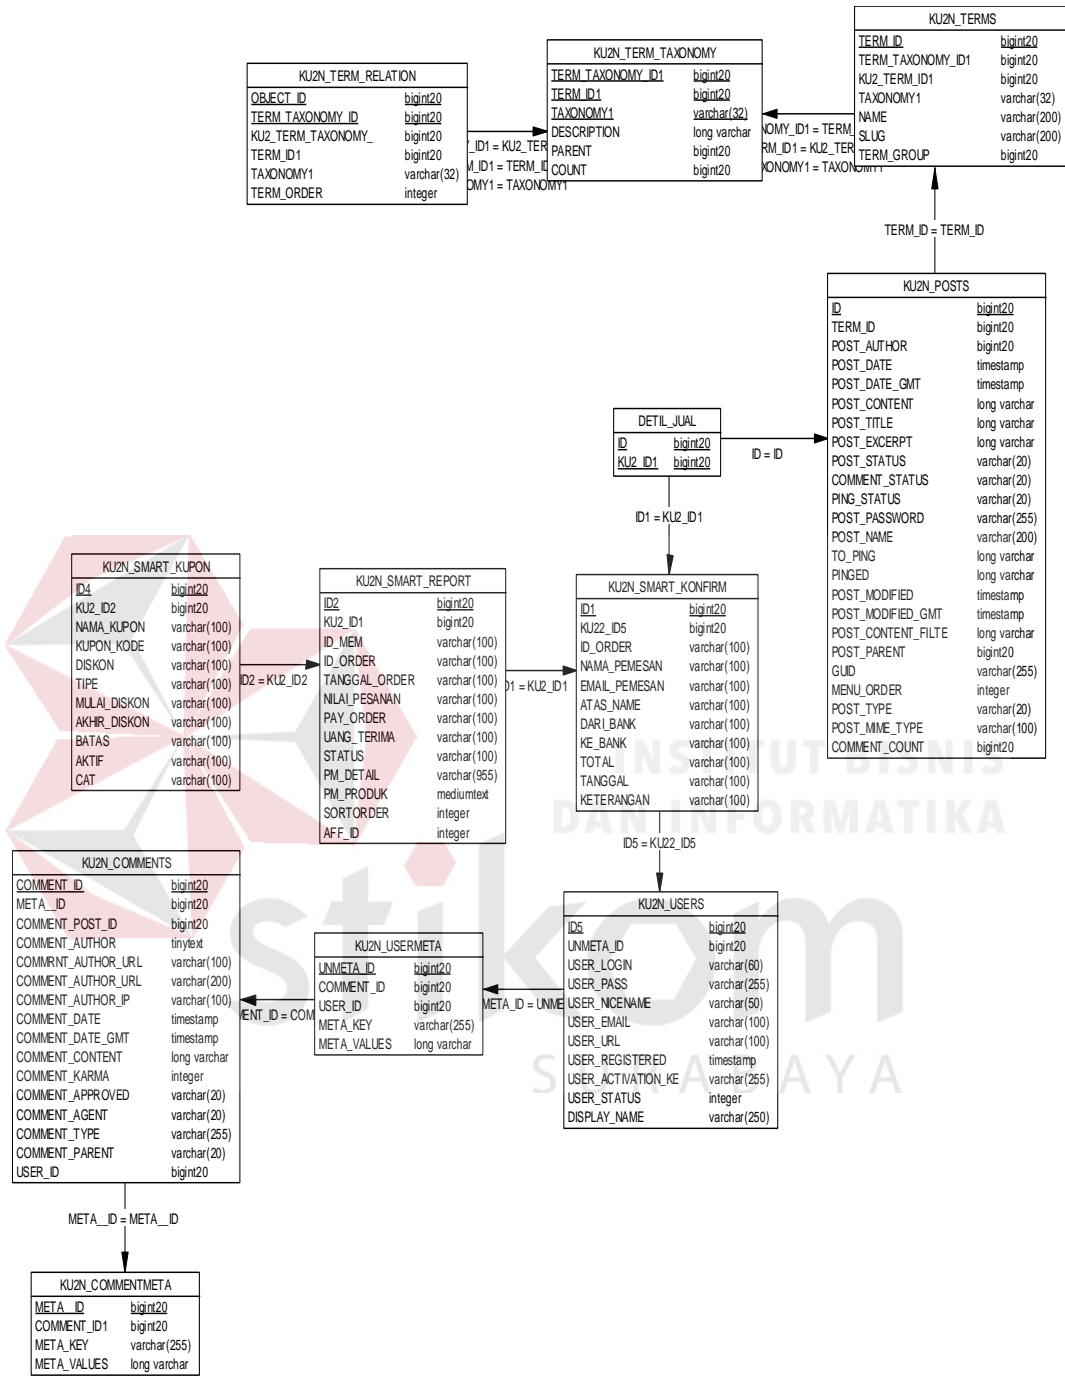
KU2N_TERM_RELATION

| | |
|---|---|
| OBJECT_ID | bigint20 |
| TERM_TAXONOMY_ID | bigint20 |
| KU2_TERM_TAXONOMY_ | bigint20 |
| TERM_ID1 | bigint20 |
| TAXONOMY1 | varchar(32) |
| TERM_ORDER | integer |

_ID1 = KU2_TER
_ID1 = TERM_ID
OMY1 = TAXONOMY1

KU2N_TERM_TAXONOMY

| | |
|---|---|
| TERM_TAXONOMY_ID1 | bigint20 |
| TERM_ID1 | bigint20 |
| TAXONOMY1 | varchar(32) |
| DESCRIPTION | long varchar |
| PARENT | bigint20 |
| COUNT | bigint20 |

OMY_ID1 = TERM_
RM_ID1 = KU2_TER
XONOMY1 = TAXONOMY1

KU2N_TERMS

| | |
|---|---|
| TERM_ID | bigint20 |
| TERM_TAXONOMY_ID1 | bigint20 |
| KU2_TERM_ID1 | bigint20 |
| TAXONOMY1 | varchar(32) |
| NAME | varchar(200) |
| SLUG | varchar(200) |
| TERM_GROUP | bigint20 |

TERM_ID = TERM_ID

KU2N_POSTS

| | |
|---|---|
| ID | bigint20 |
| TERM_ID | bigint20 |
| POST_AUTHOR | bigint20 |
| POST_DATE | timestamp |
| POST_DATE_GMT | timestamp |
| POST_CONTENT | long varchar |
| POST_TITLE | long varchar |
| POST_EXCERPT | long varchar |
| POST_STATUS | varchar(20) |
| COMMENT_STATUS | varchar(20) |
| PING_STATUS | varchar(20) |
| POST_PASSWORD | varchar(255) |
| POST_NAME | varchar(200) |
| TO_PING | long varchar |
| PINGED | long varchar |
| POST_MODIFIED | timestamp |
| POST_MODIFIED_GMT | timestamp |
| POST_CONTENT_FILTE | long varchar |
| POST_PARENT | bigint20 |
| GUID | varchar(255) |
| MENU_ORDER | integer |
| POST_TYPE | varchar(20) |
| POST_MIME_TYPE | varchar(100) |
| COMMENT_COUNT | bigint20 |

DETIL_JUAL

| | |
|---|---|
| ID | bigint20 |
| KU2_ID1 | bigint20 |

ID = ID

ID1 = KU2_ID1

KU2N_SMART_KUPON

| | |
|---|---|
| ID4 | bigint20 |
| KU2_ID2 | bigint20 |
| NAMA_KUPON | varchar(100) |
| KUPON_KODE | varchar(100) |
| DISKON | varchar(100) |
| TIPE | varchar(100) |
| MULAI_DISKON | varchar(100) |
| AKHIR_DISKON | varchar(100) |
| BATAS | varchar(100) |
| AKTIF | varchar(100) |
| CAT | varchar(100) |

ID2 = KU2_ID2

KU2N_SMART_REPORT

| | |
|---|---|
| ID2 | bigint20 |
| KU2_ID1 | bigint20 |
| ID_MEM | varchar(100) |
| ID_ORDER | varchar(100) |
| TANGGAL_ORDER | varchar(100) |
| NILAI_PESANAN | varchar(100) |
| PAY_ORDER | varchar(100) |
| UANG_TERIMA | varchar(100) |
| STATUS | varchar(100) |
| PM_DETAIL | varchar(955) |
| PM_PRODUK | mediumtext |
| SORTORDER | integer |
| AFF_ID | integer |

D1 = KU2_ID1

KU2N_SMART_KONFIRM

| | |
|---|---|
| ID1 | bigint20 |
| KU22_ID5 | bigint20 |
| ID_ORDER | varchar(100) |
| NAMA_PEMESAN | varchar(100) |
| EMAIL_PEMESAN | varchar(100) |
| ATAS_NAME | varchar(100) |
| DARI_BANK | varchar(100) |
| KE_BANK | varchar(100) |
| TOTAL | varchar(100) |
| TANGGAL | varchar(100) |
| KETERANGAN | varchar(100) |

ID5 = KU22_ID5

KU2N_COMMENTS

| | |
|---|---|
| COMMENT_ID | bigint20 |
| META__ID | bigint20 |
| COMMENT_POST_ID | bigint20 |
| COMMENT_AUTHOR | tinytext |
| COMMRNT_AUTHOR_URL | varchar(100) |
| COMMENT_AUTHOR_URL | varchar(200) |
| COMMENT_AUTHOR_IP | varchar(100) |
| COMMENT_DATE | timestamp |
| COMMENT_DATE_GMT | timestamp |
| COMMENT_CONTENT | long varchar |
| COMMENT_KARMA | integer |
| COMMENT_APPROVED | varchar(20) |
| COMMENT_AGENT | varchar(20) |
| COMMENT_TYPE | varchar(255) |
| COMMENT_PARENT | varchar(20) |
| USER_ID | bigint20 |

ENT_ID = COM

KU2N_USERMETA

| | |
|---|---|
| UNMETA_ID | bigint20 |
| COMMENT_ID | bigint20 |
| USER_ID | bigint20 |
| META_KEY | varchar(255) |
| META_VALUES | long varchar |

META_ID = UNME

KU2N_USERS

| | |
|---|---|
| ID5 | bigint20 |
| UNMETA_ID | bigint20 |
| USER_LOGIN | varchar(60) |
| USER_PASS | varchar(255) |
| USER_NICENAME | varchar(50) |
| USER_EMAIL | varchar(100) |
| USER_URL | varchar(100) |
| USER_REGISTERED | timestamp |
| USER_ACTIVATION_KE | varchar(255) |
| USER_STATUS | integer |
| DISPLAY_NAME | varchar(250) |

META__ID = META__ID

KU2N_COMMENTMETA

| | |
|---|---|
| META__ID | bigint20 |
| COMMENT_ID1 | bigint20 |
| META_KEY | varchar(255) |
| META_VALUES | long varchar |

INSTITUT BISNIS DAN INFORMATIKA stikom SURABAYA